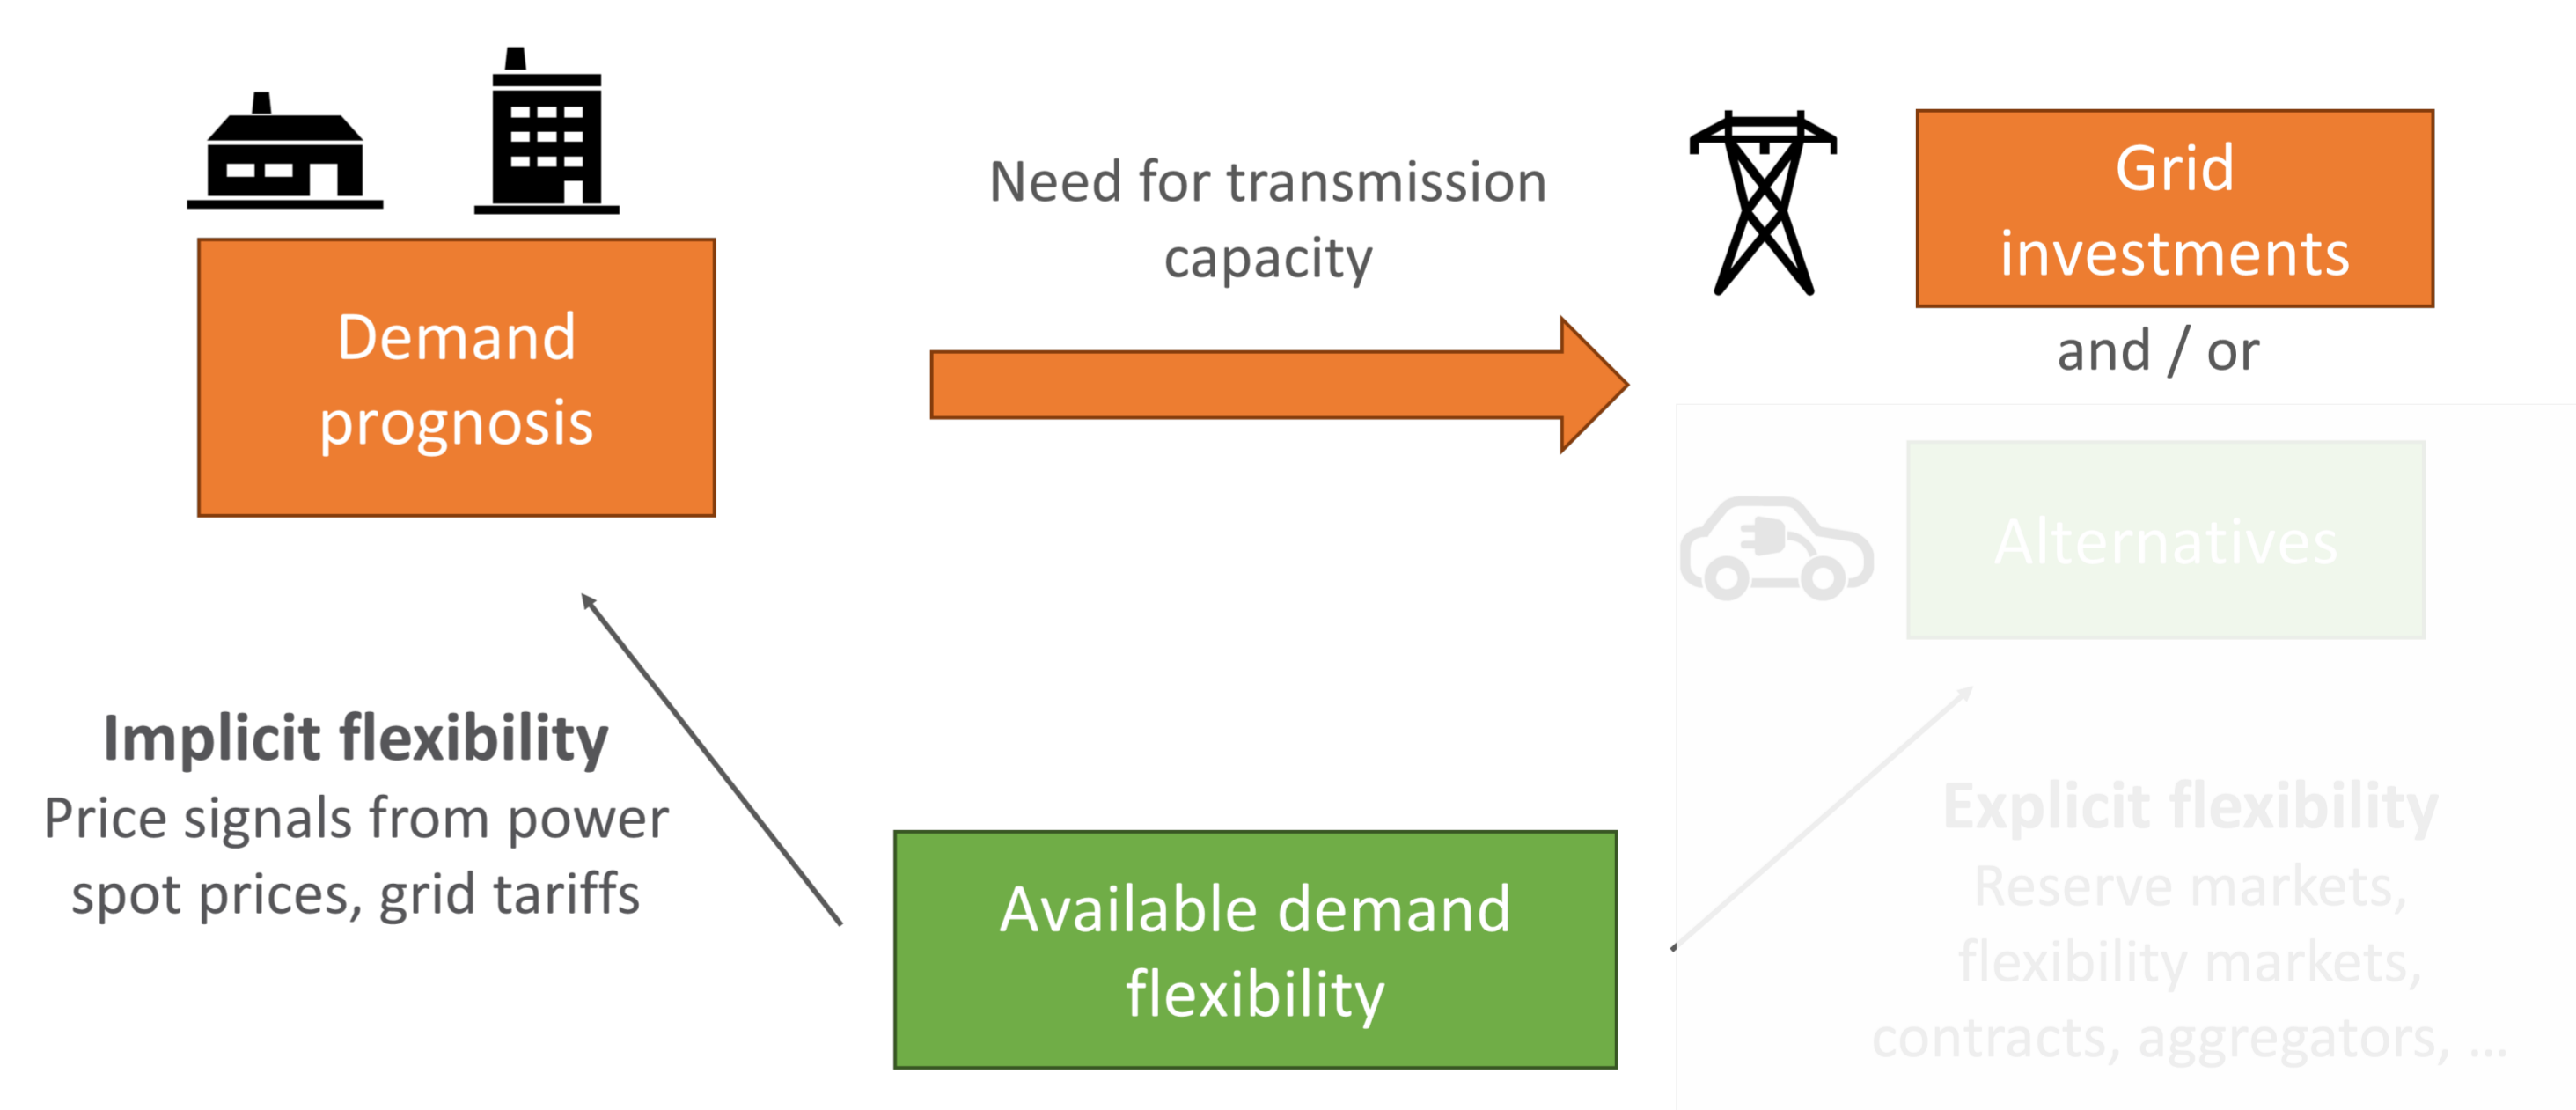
Demand prognosis

Need for transmission capacity

Grid investments

and / or

Alternatives

Implicit flexibility
Price signals from power spot prices, grid tariffs

Available demand flexibility

Explicit flexibility
Reserve markets, flexibility markets, contracts, aggregators, ...